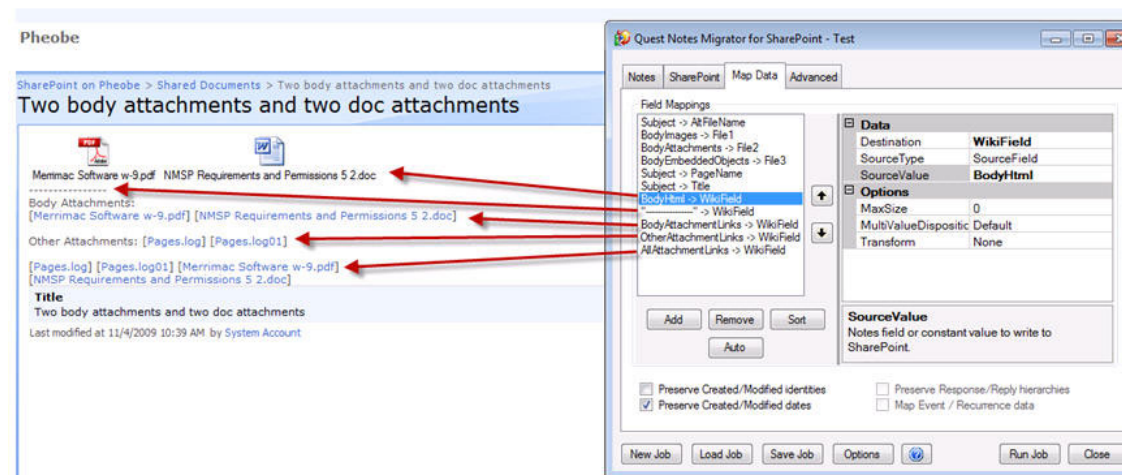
Pheobe

SharePoint on Pheobe > Shared Documents > Two body attachments and two doc attachments

Two body attachments and two doc attachments

Merrimac Software w-9.pdf NMSP Requirements and Permissions 5 2.doc

----------------

Body Attachments:
[Merrimac Software w-9.pdf] [NMSP Requirements and Permissions 5 2.doc]

Other Attachments: [Pages.log] [Pages.log01]

[Pages.log] [Pages.log01] [Merrimac Software w-9.pdf]
[NMSP Requirements and Permissions 5 2.doc]

Title
Two body attachments and two doc attachments

Last modified at 11/4/2009 10:39 AM by System Account

Quest Notes Migrator for SharePoint - Test

Notes | SharePoint | Map Data | Advanced

Field Mappings

Subject -> AltFileName
BodyImages -> File1
BodyAttachments -> File2
BodyEmbeddedObjects -> File3
Subject -> PageName
Subject -> Title
BodyHtml -> WikiField
"-----------" -> WikiField
BodyAttachmentLinks -> WikiField
OtherAttachmentLinks -> WikiField
AllAttachmentLinks -> WikiField

| Data | |
|---|---|
| Destination | WikiField |
| SourceType | SourceField |
| SourceValue | BodyHtml |
| **Options** | |
| MaxSize | 0 |
| MultiValueDispositic | Default |
| Transform | None |

SourceValue
Notes field or constant value to write to SharePoint.

Add | Remove | Sort
Auto

Preserve Created/Modified identities
Preserve Created/Modified dates
Preserve Response/Reply hierarchies
Map Event / Recurrence data

New Job | Load Job | Save Job | Options | Run Job | Close